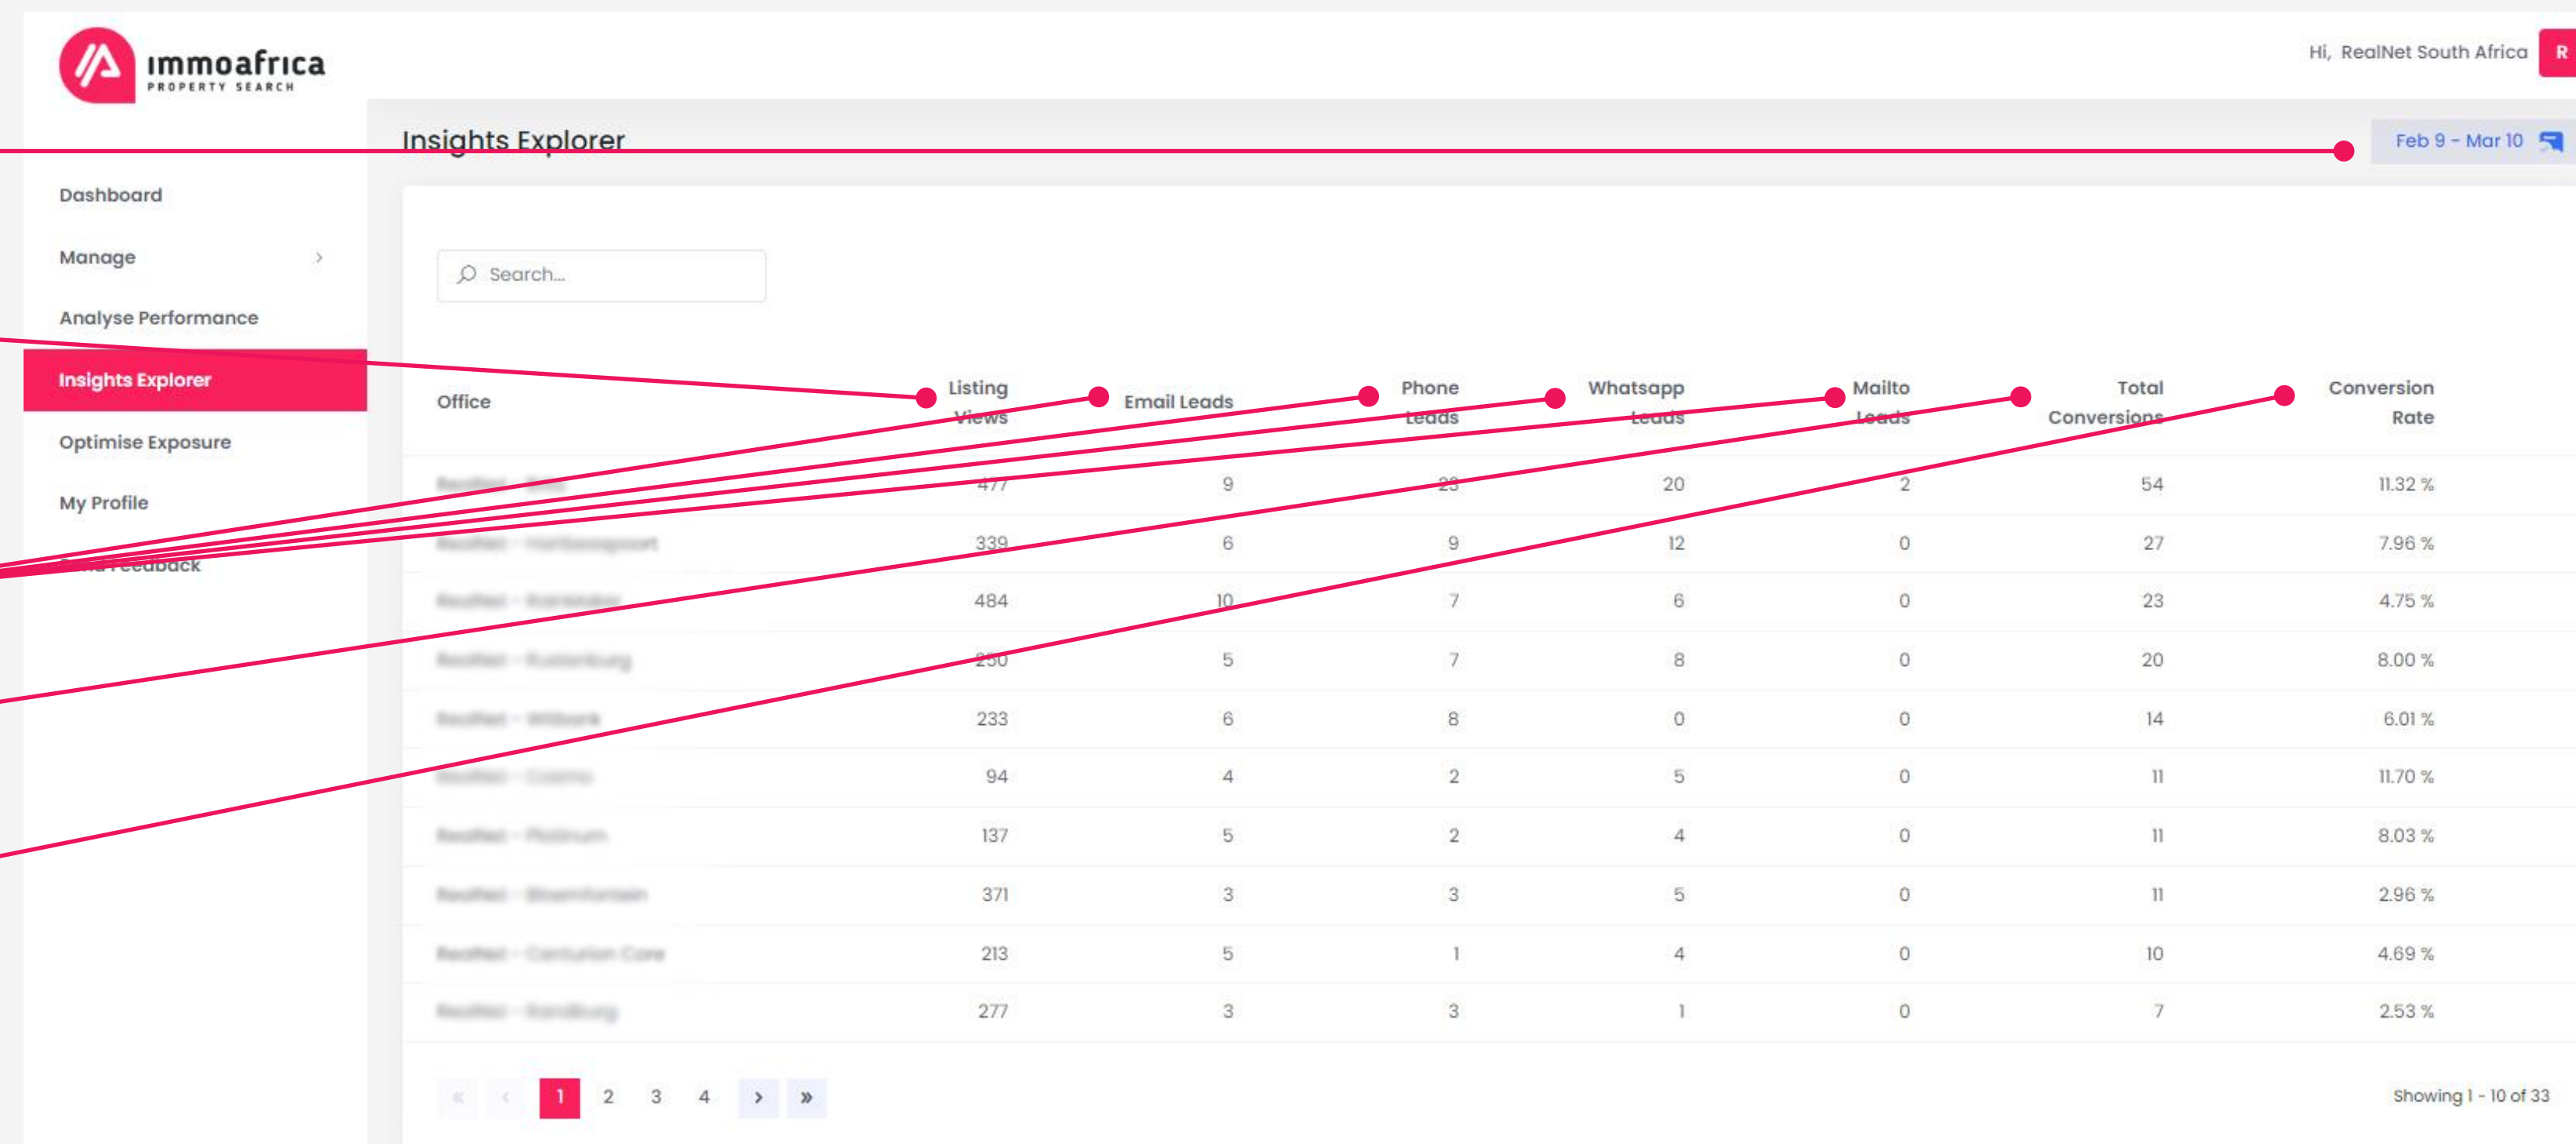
immoafrica
PROPERTY SEARCH

Hi, RealNet South Africa R

Dashboard
Manage
Analyse Performance
Insights Explorer
Optimise Exposure
My Profile
Send Feedback

Insights Explorer

Feb 9 - Mar 10

Search...

| Office | Listing Views | Email Leads | Phone Leads | Whatsapp Leads | Mailto Leads | Total Conversions | Conversion Rate |
|---|---|---|---|---|---|---|---|
| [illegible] | 477 | 9 | 23 | 20 | 2 | 54 | 11.32 % |
| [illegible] | 339 | 6 | 9 | 12 | 0 | 27 | 7.96 % |
| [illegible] | 484 | 10 | 7 | 6 | 0 | 23 | 4.75 % |
| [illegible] | 250 | 5 | 7 | 8 | 0 | 20 | 8.00 % |
| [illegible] | 233 | 6 | 8 | 0 | 0 | 14 | 6.01 % |
| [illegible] | 94 | 4 | 2 | 5 | 0 | 11 | 11.70 % |
| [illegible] | 137 | 5 | 2 | 4 | 0 | 11 | 8.03 % |
| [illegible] | 371 | 3 | 3 | 5 | 0 | 11 | 2.96 % |
| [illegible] | 213 | 5 | 1 | 4 | 0 | 10 | 4.69 % |
| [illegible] | 277 | 3 | 3 | 1 | 0 | 7 | 2.53 % |

« ‹ 1 2 3 4 › »

Showing 1 - 10 of 33